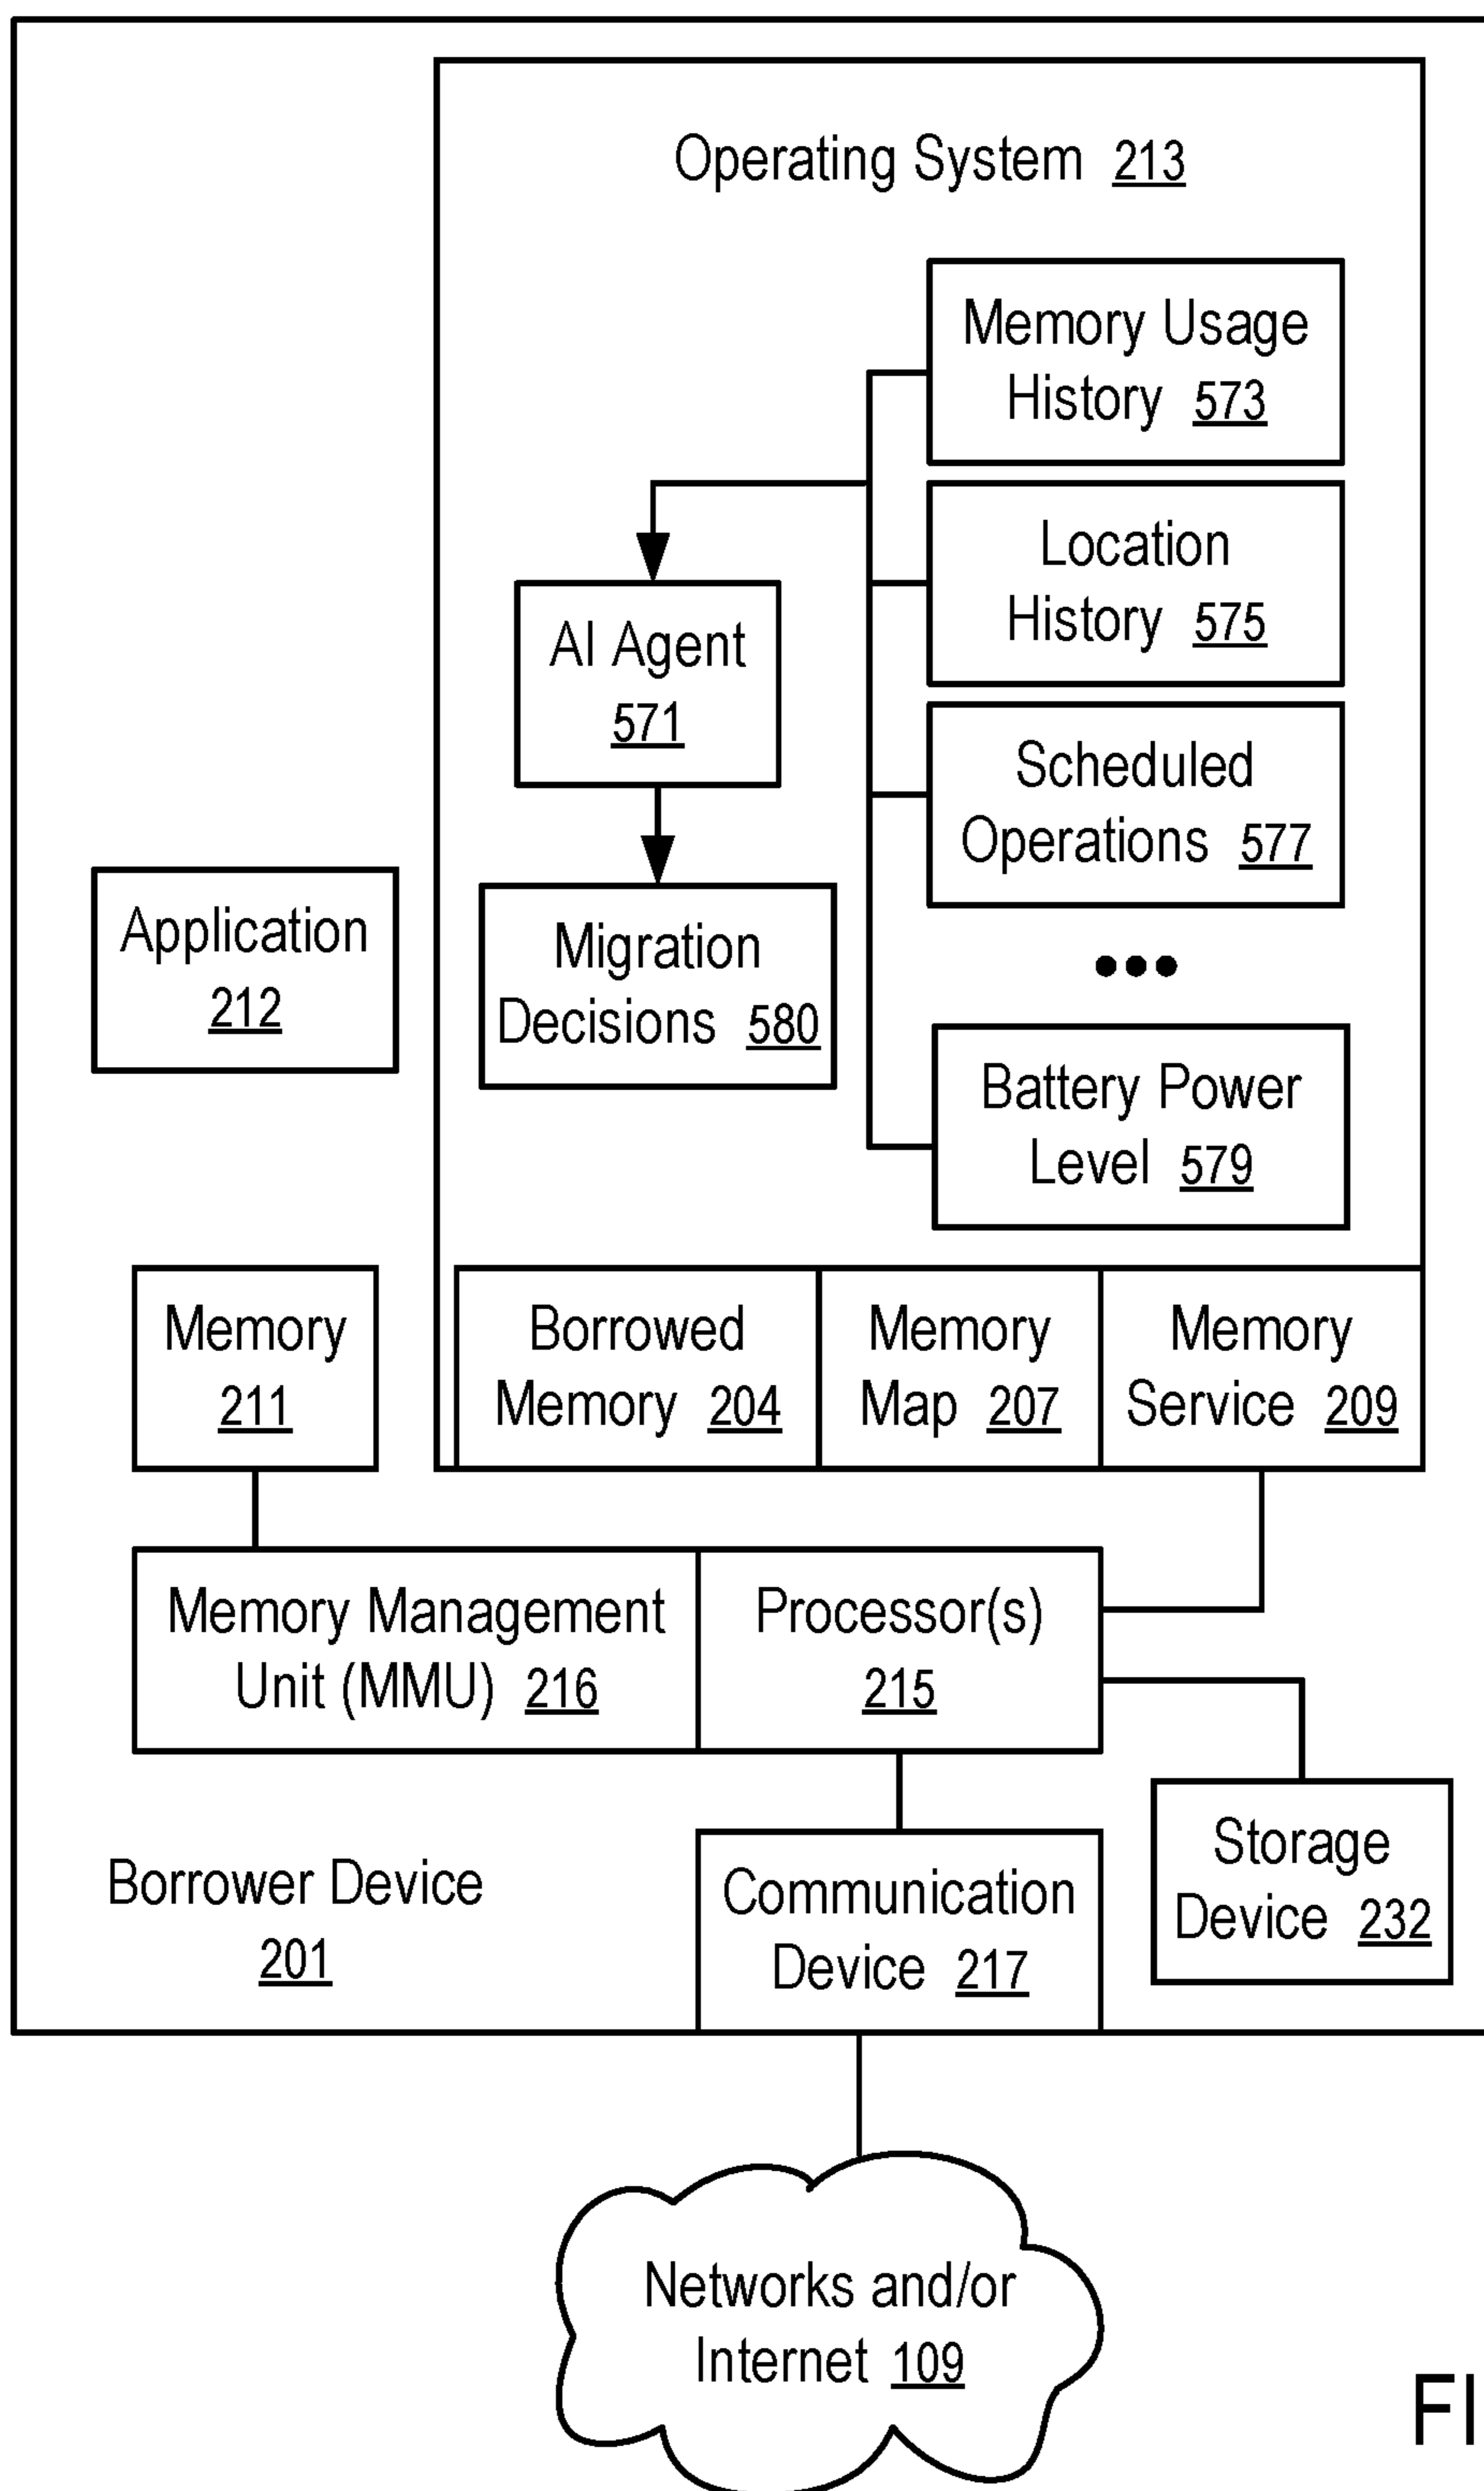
Operating System 213

Memory Usage History 573

Location History 575

Scheduled Operations 577

•••

Battery Power Level 579

AI Agent 571

Migration Decisions 580

Application 212

Memory 211

Borrowed Memory 204

Memory Map 207

Memory Service 209

Memory Management Unit (MMU) 216

Processor(s) 215

Borrower Device 201

Communication Device 217

Storage Device 232

Networks and/or Internet 109

FI